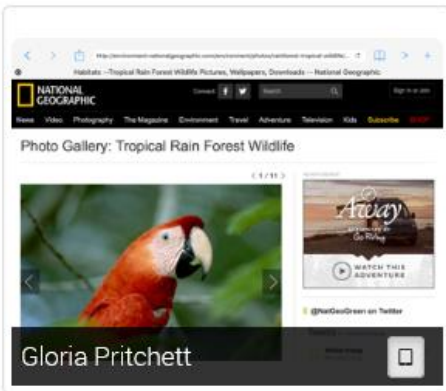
http://environment.nationalgeographic.com/environment/photos/rainforest-tropical-wildlife

Habitats --Tropical Rain Forest Wildlife Pictures, Wallpapers, Downloads -- National Geographic

NATIONAL GEOGRAPHIC

Connect

Search

Sign in or join

News Video Photography The Magazine Environment Travel Adventure Television Kids Subscribe Shop

Photo Gallery: Tropical Rain Forest Wildlife

< 1 / 11 >

Away

WATCH THIS ADVENTURE

@NatGeoGreen on Twitter

Gloria Pritchett